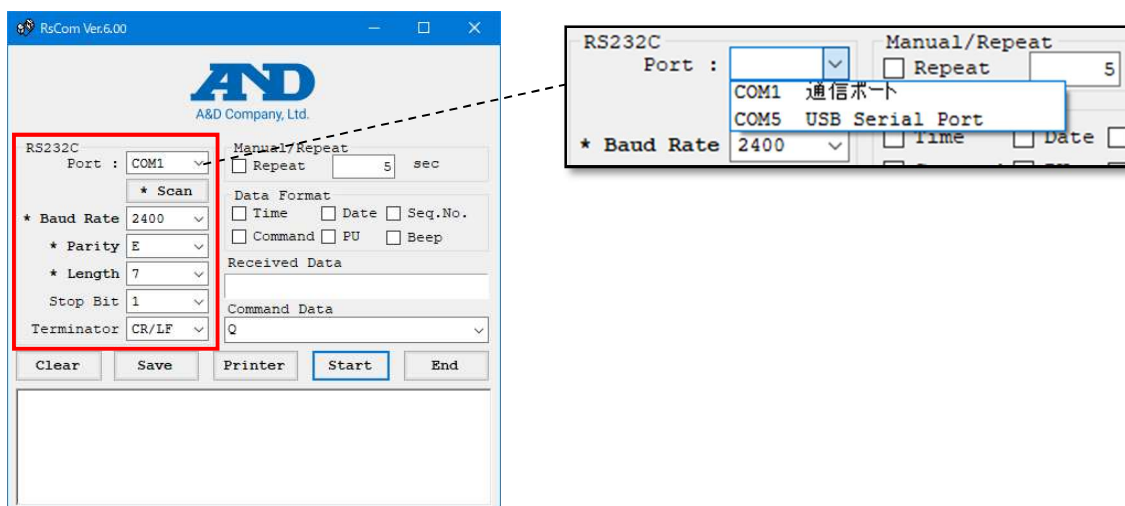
RsCom Ver.6.00

A&D
A&D Company, Ltd.

RS232C
Port : COM1
* Scan
* Baud Rate 2400
* Parity E
* Length 7
Stop Bit 1
Terminator CR/LF

Manual/Repeat
Repeat 5 sec

Data Format
Time Date Seq.No.
Command PU Beep

Received Data

Command Data
Q

Clear Save Printer Start End

RS232C
Port :
Manual/Repeat
Repeat 5
COM1 通信ポート
COM5 USB Serial Port
* Baud Rate 2400
Time Date